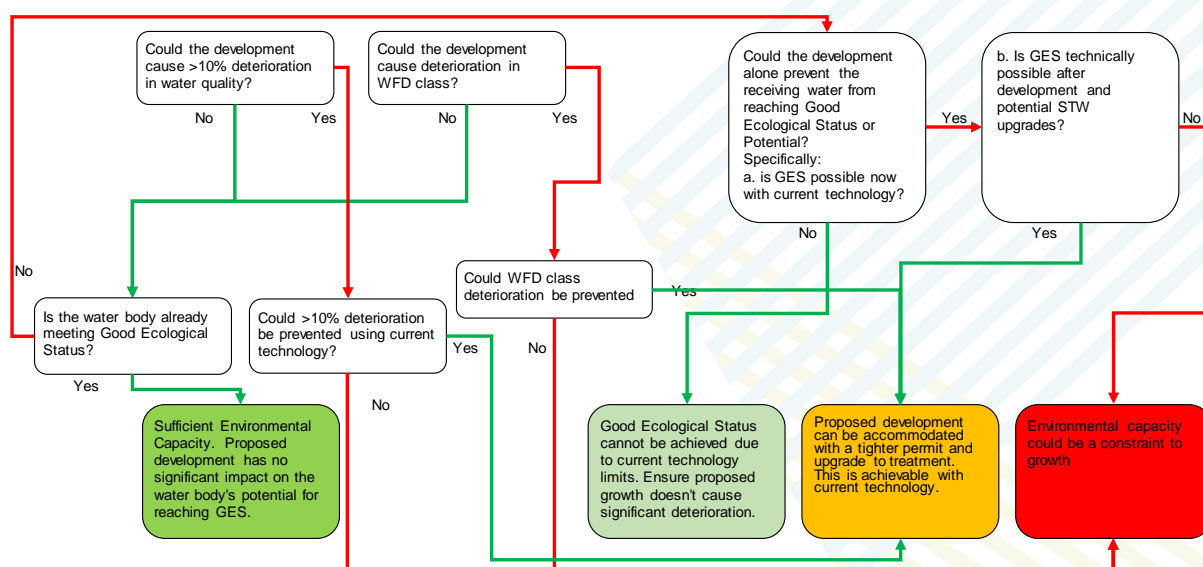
Could the development cause >10% deterioration in water quality?

No

Yes

Could the development cause deterioration in WFD class?

No

Yes

Could the development alone prevent the receiving water from reaching Good Ecological Status or Potential?
Specifically:
a. is GES possible now with current technology?

Yes

b. Is GES technically possible after development and potential STW upgrades?

No

No

Yes

No

Could WFD class deterioration be prevented

Yes

Is the water body already meeting Good Ecological Status?

Could >10% deterioration be prevented using current technology?

Yes

No

Yes

No

Sufficient Environmental Capacity. Proposed development has no significant impact on the water body's potential for reaching GES.

Good Ecological Status cannot be achieved due to current technology limits. Ensure proposed growth doesn't cause significant deterioration.

Proposed development can be accommodated with a tighter permit and upgrade to treatment. This is achievable with current technology.

Environmental capacity could be a constraint to growth